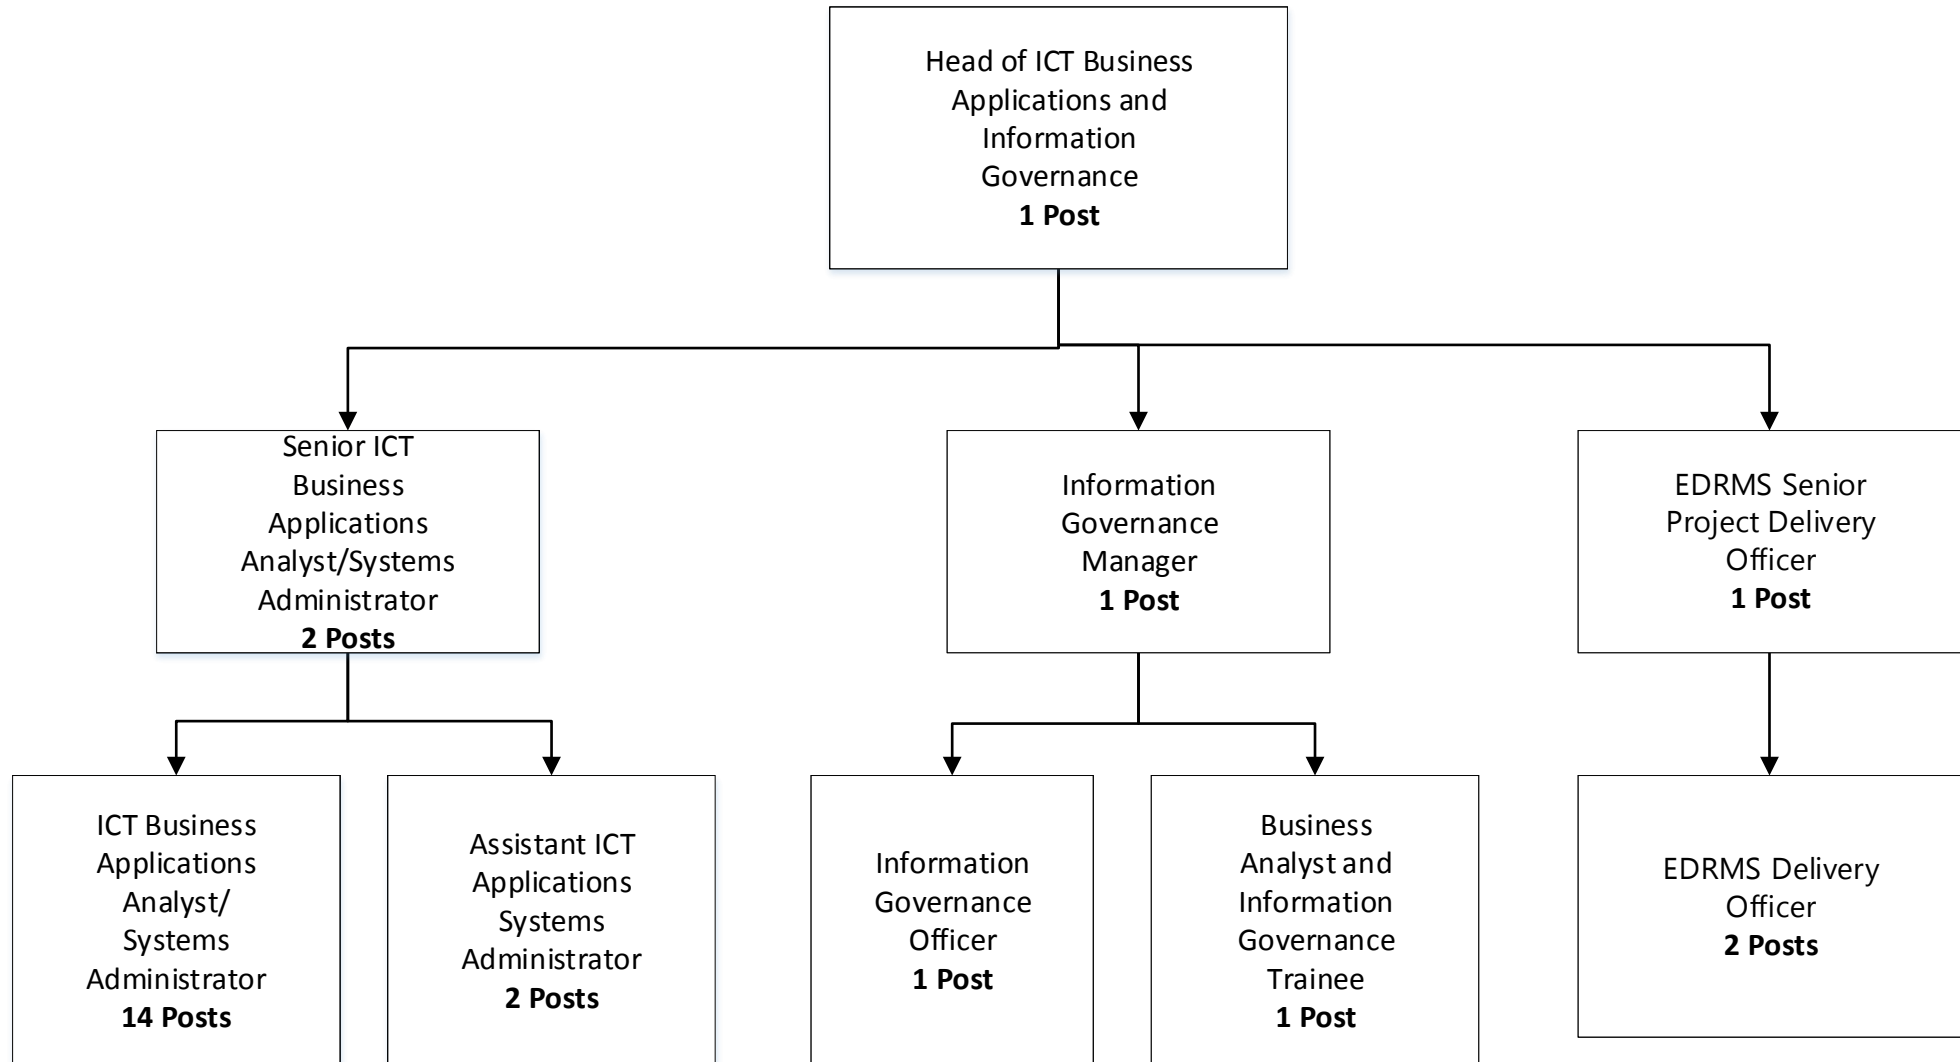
Head of ICT Business Applications and Information Governance
**1 Post**

Senior ICT Business Applications Analyst/Systems Administrator
**2 Posts**

Information Governance Manager
**1 Post**

EDRMS Senior Project Delivery Officer
**1 Post**

ICT Business Applications Analyst/ Systems Administrator
**14 Posts**

Assistant ICT Applications Systems Administrator
**2 Posts**

Information Governance Officer
**1 Post**

Business Analyst and Information Governance Trainee
**1 Post**

EDRMS Delivery Officer
**2 Posts**